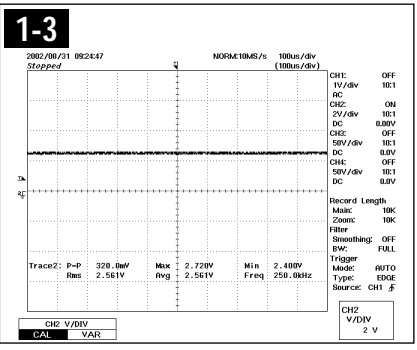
1-3

2002/08/31 09:24:47
Stopped

NORM:10MS/s 100us/div
(100us/div)

CH1: OFF
1V/div 10:1
AC
CH2: ON
2V/div 10:1
DC 0.00V
CH3: OFF
50V/div 10:1
DC 0.0V
CH4: OFF
50V/div 10:1
DC 0.0V

Record Length
Main: 10K
Zoom: 10K
Filter
Smoothing: OFF
BW: FULL
Trigger
Mode: AUTO
Type: EDGE
Source: CH1

| Trace2: | P-P | 320.0mV | Max | 2.720V | Min | 2.400V |
|---|---|---|---|---|---|---|
| | Rms | 2.561V | Avg | 2.561V | Freq | 250.0kHz |

CH2
V/DIV
2 V

CH2 V/DIV
CAL VAR